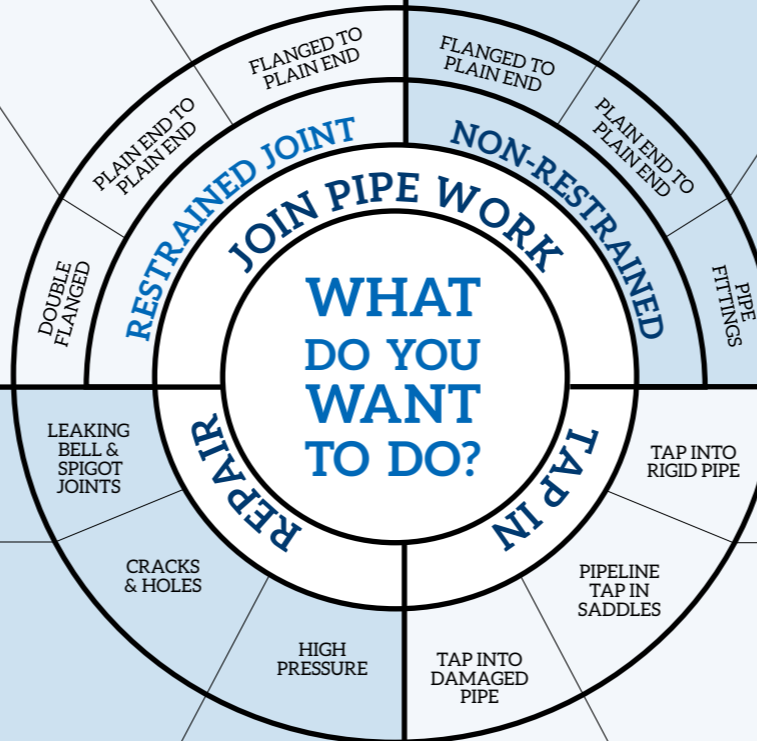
WHAT DO YOU WANT TO DO?

JOIN PIPE WORK

RESTRAINED JOINT

DOUBLE FLANGED

PLAIN END TO PLAIN END

FLANGED TO PLAIN END

NON-RESTRAINED

FLANGED TO PLAIN END

PLAIN END TO PLAIN END

PIPE FITTINGS

TAP IN

TAP INTO RIGID PIPE

PIPELINE TAP IN SADDLES

TAP INTO DAMAGED PIPE

REPAIR

LEAKING BELL & SPIGOT JOINTS

CRACKS & HOLES

HIGH PRESSURE